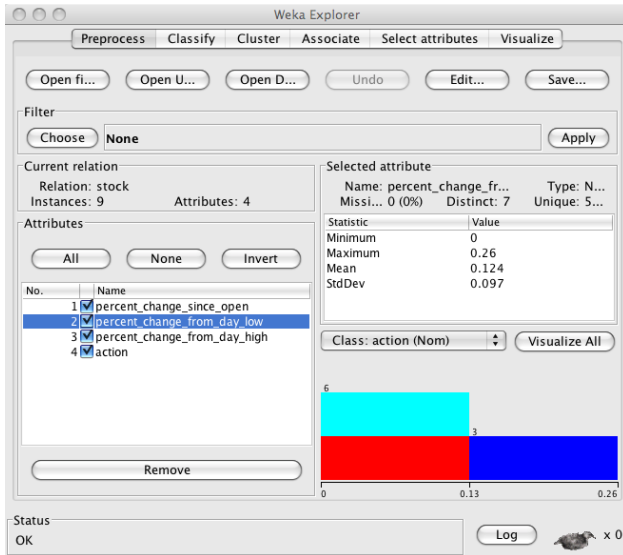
Weka Explorer

Preprocess | Classify | Cluster | Associate | Select attributes | Visualize

Open fi... | Open U... | Open D... | Undo | Edit... | Save...

Filter
Choose | None | Apply

Current relation
Relation: stock
Instances: 9 Attributes: 4

Attributes
All | None | Invert

| No. | Name |
|---|---|
| 1 | percent_change_since_open |
| 2 | percent_change_from_day_low |
| 3 | percent_change_from_day_high |
| 4 | action |

Remove

Selected attribute
Name: percent_change_fr... Type: N...
Missi... 0 (0%) Distinct: 7 Unique: 5...

| Statistic | Value |
|---|---|
| Minimum | 0 |
| Maximum | 0.26 |
| Mean | 0.124 |
| StdDev | 0.097 |

Class: action (Nom) | Visualize All

6
3
0 0.13 0.26

Status
OK
Log
x 0